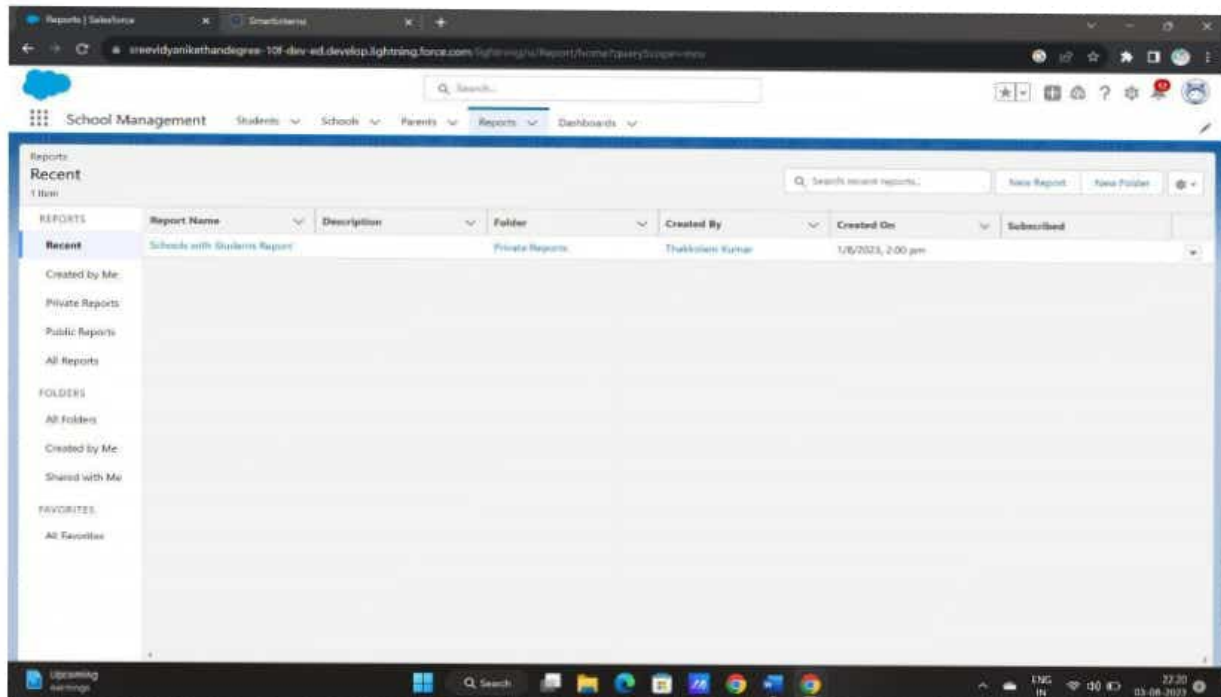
Reports | Salesforce
SmartInterns
sreevidyanikethandegree-10f-dev-ed.develop.lightning.force.com/lightning/o/Report/home?queryScope=mru

Search...

School Management Students Schools Parents Reports Dashboards

Reports
Recent
1 Item

Search recent reports...
New Report New Folder

REPORTS
Recent
Created by Me
Private Reports
Public Reports
All Reports
FOLDERS
All Folders
Created by Me
Shared with Me
FAVORITES
All Favorites

| Report Name | Description | Folder | Created By | Created On | Subscribed |
|---|---|---|---|---|---|
| Schools with Students Report | | Private Reports | Thakkolam Kumar | 1/8/2023, 2:00 pm | |

Upcoming
Earnings
Search
ENG IN
22:20
03-08-2023